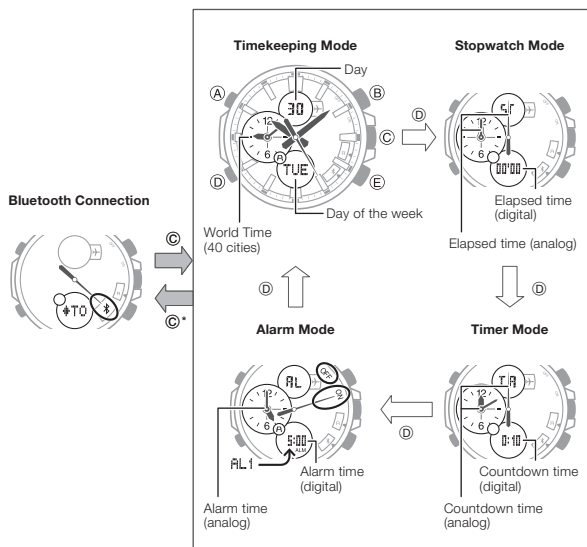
Timekeeping Mode

Day

30

Ⓐ

Ⓑ

Ⓒ

Ⓓ

Ⓔ

12

6

TUE

World Time (40 cities)

Day of the week

Stopwatch Mode

Ⓓ

ST

12

6

00'00

Elapsed time (digital)

Elapsed time (analog)

Ⓓ

Bluetooth Connection

Ⓒ

Ⓒ*

TO

Ⓓ

Alarm Mode

AL

OFF

ON

12

6

5:00 ALM

AL1

Alarm time (digital)

Alarm time (analog)

Ⓓ

Timer Mode

TR

12

6

0:10

Countdown time (digital)

Countdown time (analog)